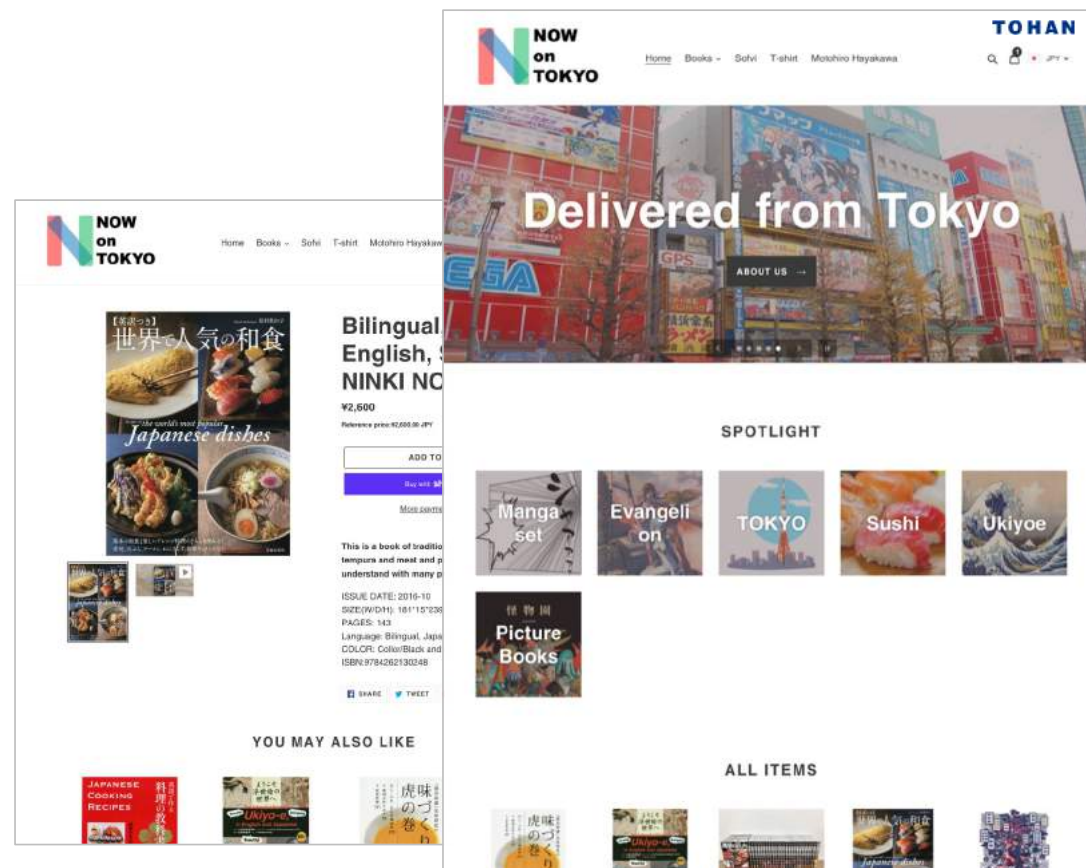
NOW on TOKYO

Home Books ⌄ Sofvi T-shirt Motohiro Hayakaw

【英訳つき】世界で人気の和食

the world's most popular Japanese dishes

Bilingual, English, NINKI NO

¥2,600

Reference price:¥2,600.00 JPY

ADD TO

Buy with

More payme

This is a book of traditio tempura and meat and p understand with many p

ISSUE DATE: 2016-10
SIZE(W/D/H): 181*15*236
PAGES: 143
Language: Bilingual, Japa
COLOR: Color/Black and
ISBN:9784262130248

SHARE TWEET

YOU MAY ALSO LIKE

JAPANESE COOKING RECIPES

料理の教科書

Ukiyo-e

味づくり 虎の巻

TOHAN

NOW on TOKYO

Home Books ⌄ Sofvi T-shirt Motohiro Hayakawa

JPY ⌄

Delivered from Tokyo

ABOUT US →

SEGA

GPS

SPOTLIGHT

Manga set

Evangelion

TOKYO

Sushi

Ukiyoe

怪物園

Picture Books

ALL ITEMS

味づくり 虎の巻

Ukiyo-e

世界で人気の和食

Japanese dishes